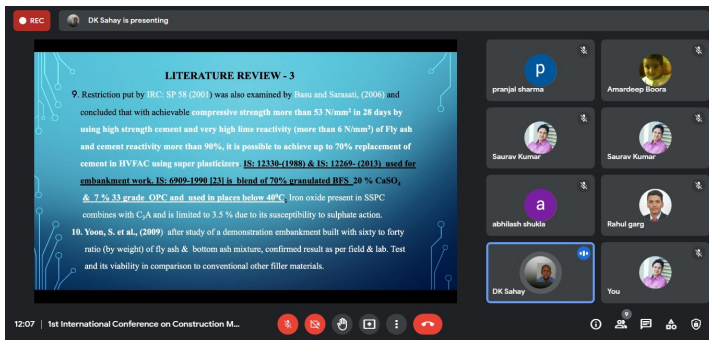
REC

DK Sahay is presenting

LITERATURE REVIEW - 3

9. Restriction put by IRC: SP 58 (2001) was also examined by Basu and Sarasati, (2006) and concluded that with achievable compressive strength more than 53 N/mm² in 28 days by using high strength cement and very high lime reactivity (more than 6 N/mm²) of Fly ash and cement reactivity more than 90%, it is possible to achieve up to 70% replacement of cement in HVFAC using super plasticizers. IS: 12330-(1988) & IS: 12269- (2013) used for embankment work. IS: 6909-1990 [23] is blend of 70% granulated BFS 20 % $CaSO_4$ & 7 % 33 grade OPC and used in places below 40°C. Iron oxide present in SSPC combines with $C_3A$ and is limited to 3.5 % due to its susceptibility to sulphate action.

10. Yoon, S. et al., (2009) after study of a demonstration embankment built with sixty to forty ratio (by weight) of fly ash & bottom ash mixture, confirmed result as per field & lab. Test and its viability in comparison to conventional other filler materials.

p
pranjal sharma

Amardeep Boora

Saurav Kumar

Saurav Kumar

a
abhilash shukla

Rahul garg

DK Sahay

You

12:07 | 1st International Conference on Construction M...

9